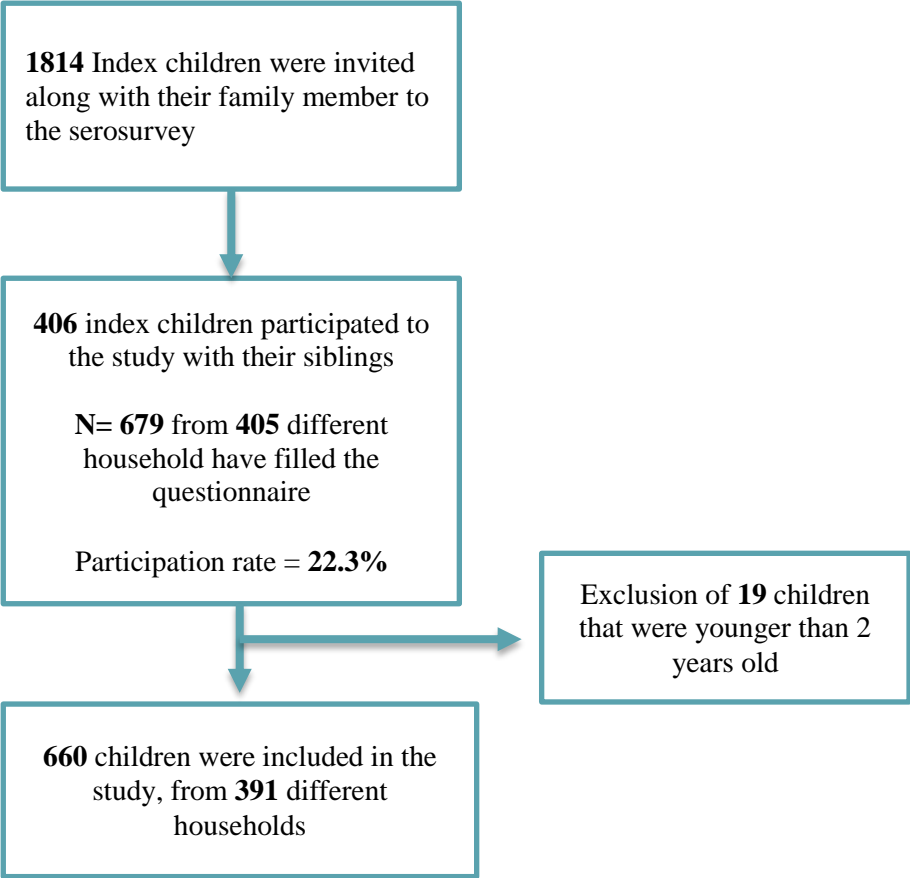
**1814** Index children were invited along with their family member to the serosurvey

**406** index children participated to the study with their siblings

**N= 679** from **405** different household have filled the questionnaire

Participation rate = **22.3%**

Exclusion of **19** children that were younger than 2 years old

**660** children were included in the study, from **391** different households